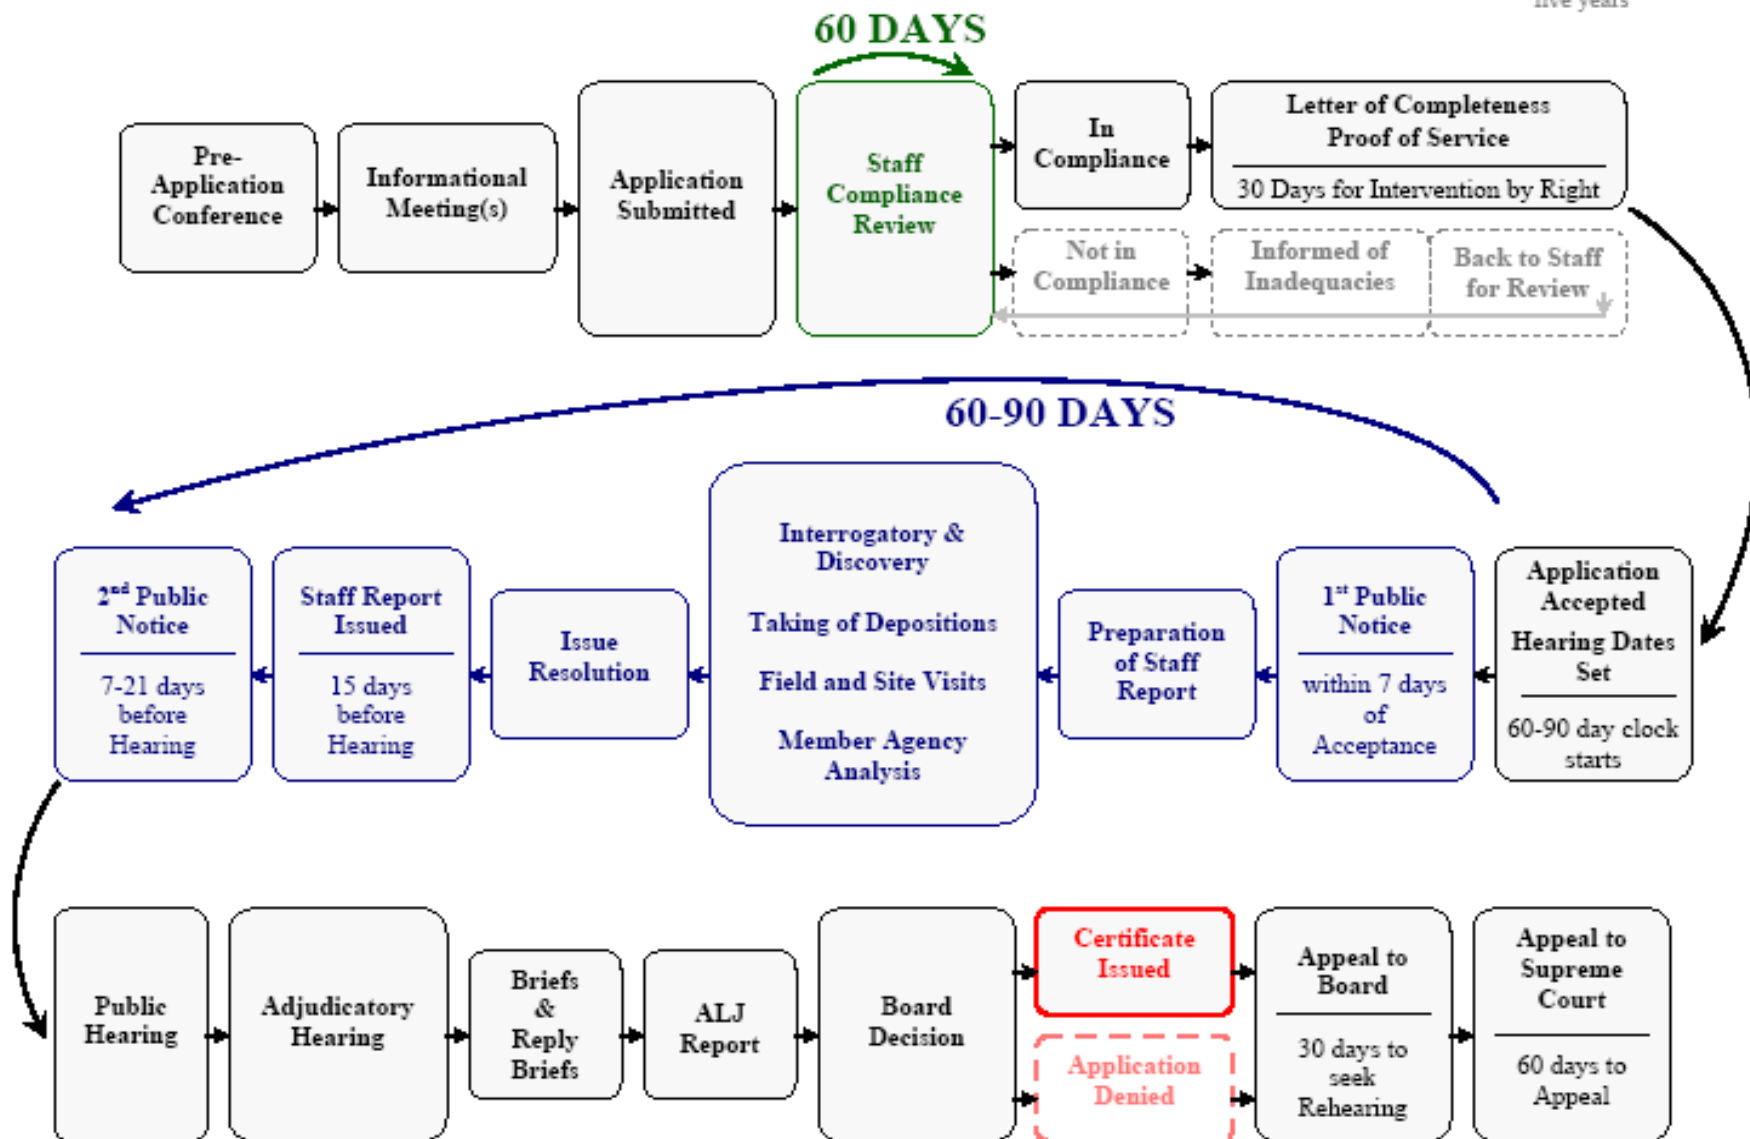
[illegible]

60 DAYS

Pre-Application Conference

Informational Meeting(s)

Application Submitted

Staff Compliance Review

In Compliance

Letter of Completeness Proof of Service

30 Days for Intervention by Right

Not in Compliance

Informed of Inadequacies

Back to Staff for Review

60-90 DAYS

2nd Public Notice

7-21 days before Hearing

Staff Report Issued

15 days before Hearing

Issue Resolution

Interrogatory & Discovery

Taking of Depositions

Field and Site Visits

Member Agency Analysis

Preparation of Staff Report

1st Public Notice

within 7 days of Acceptance

Application Accepted

Hearing Dates Set

60-90 day clock starts

Public Hearing

Adjudicatory Hearing

Briefs & Reply Briefs

ALJ Report

Board Decision

Certificate Issued

Application Denied

Appeal to Board

30 days to seek Rehearing

Appeal to Supreme Court

60 days to Appeal